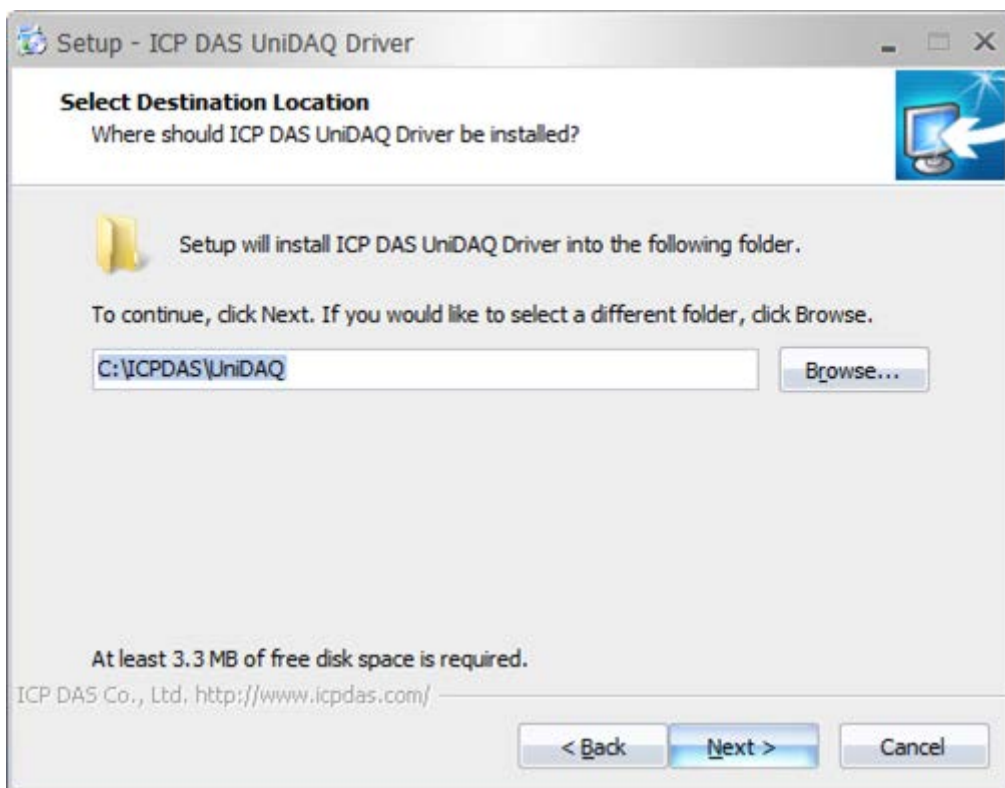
Setup - ICP DAS UniDAQ Driver

Select Destination Location
Where should ICP DAS UniDAQ Driver be installed?

Setup will install ICP DAS UniDAQ Driver into the following folder.

To continue, click Next. If you would like to select a different folder, click Browse.

C:\ICPDAS\UniDAQ

Browse...

At least 3.3 MB of free disk space is required.

ICP DAS Co., Ltd. http://www.icpdas.com/

< Back

Next >

Cancel